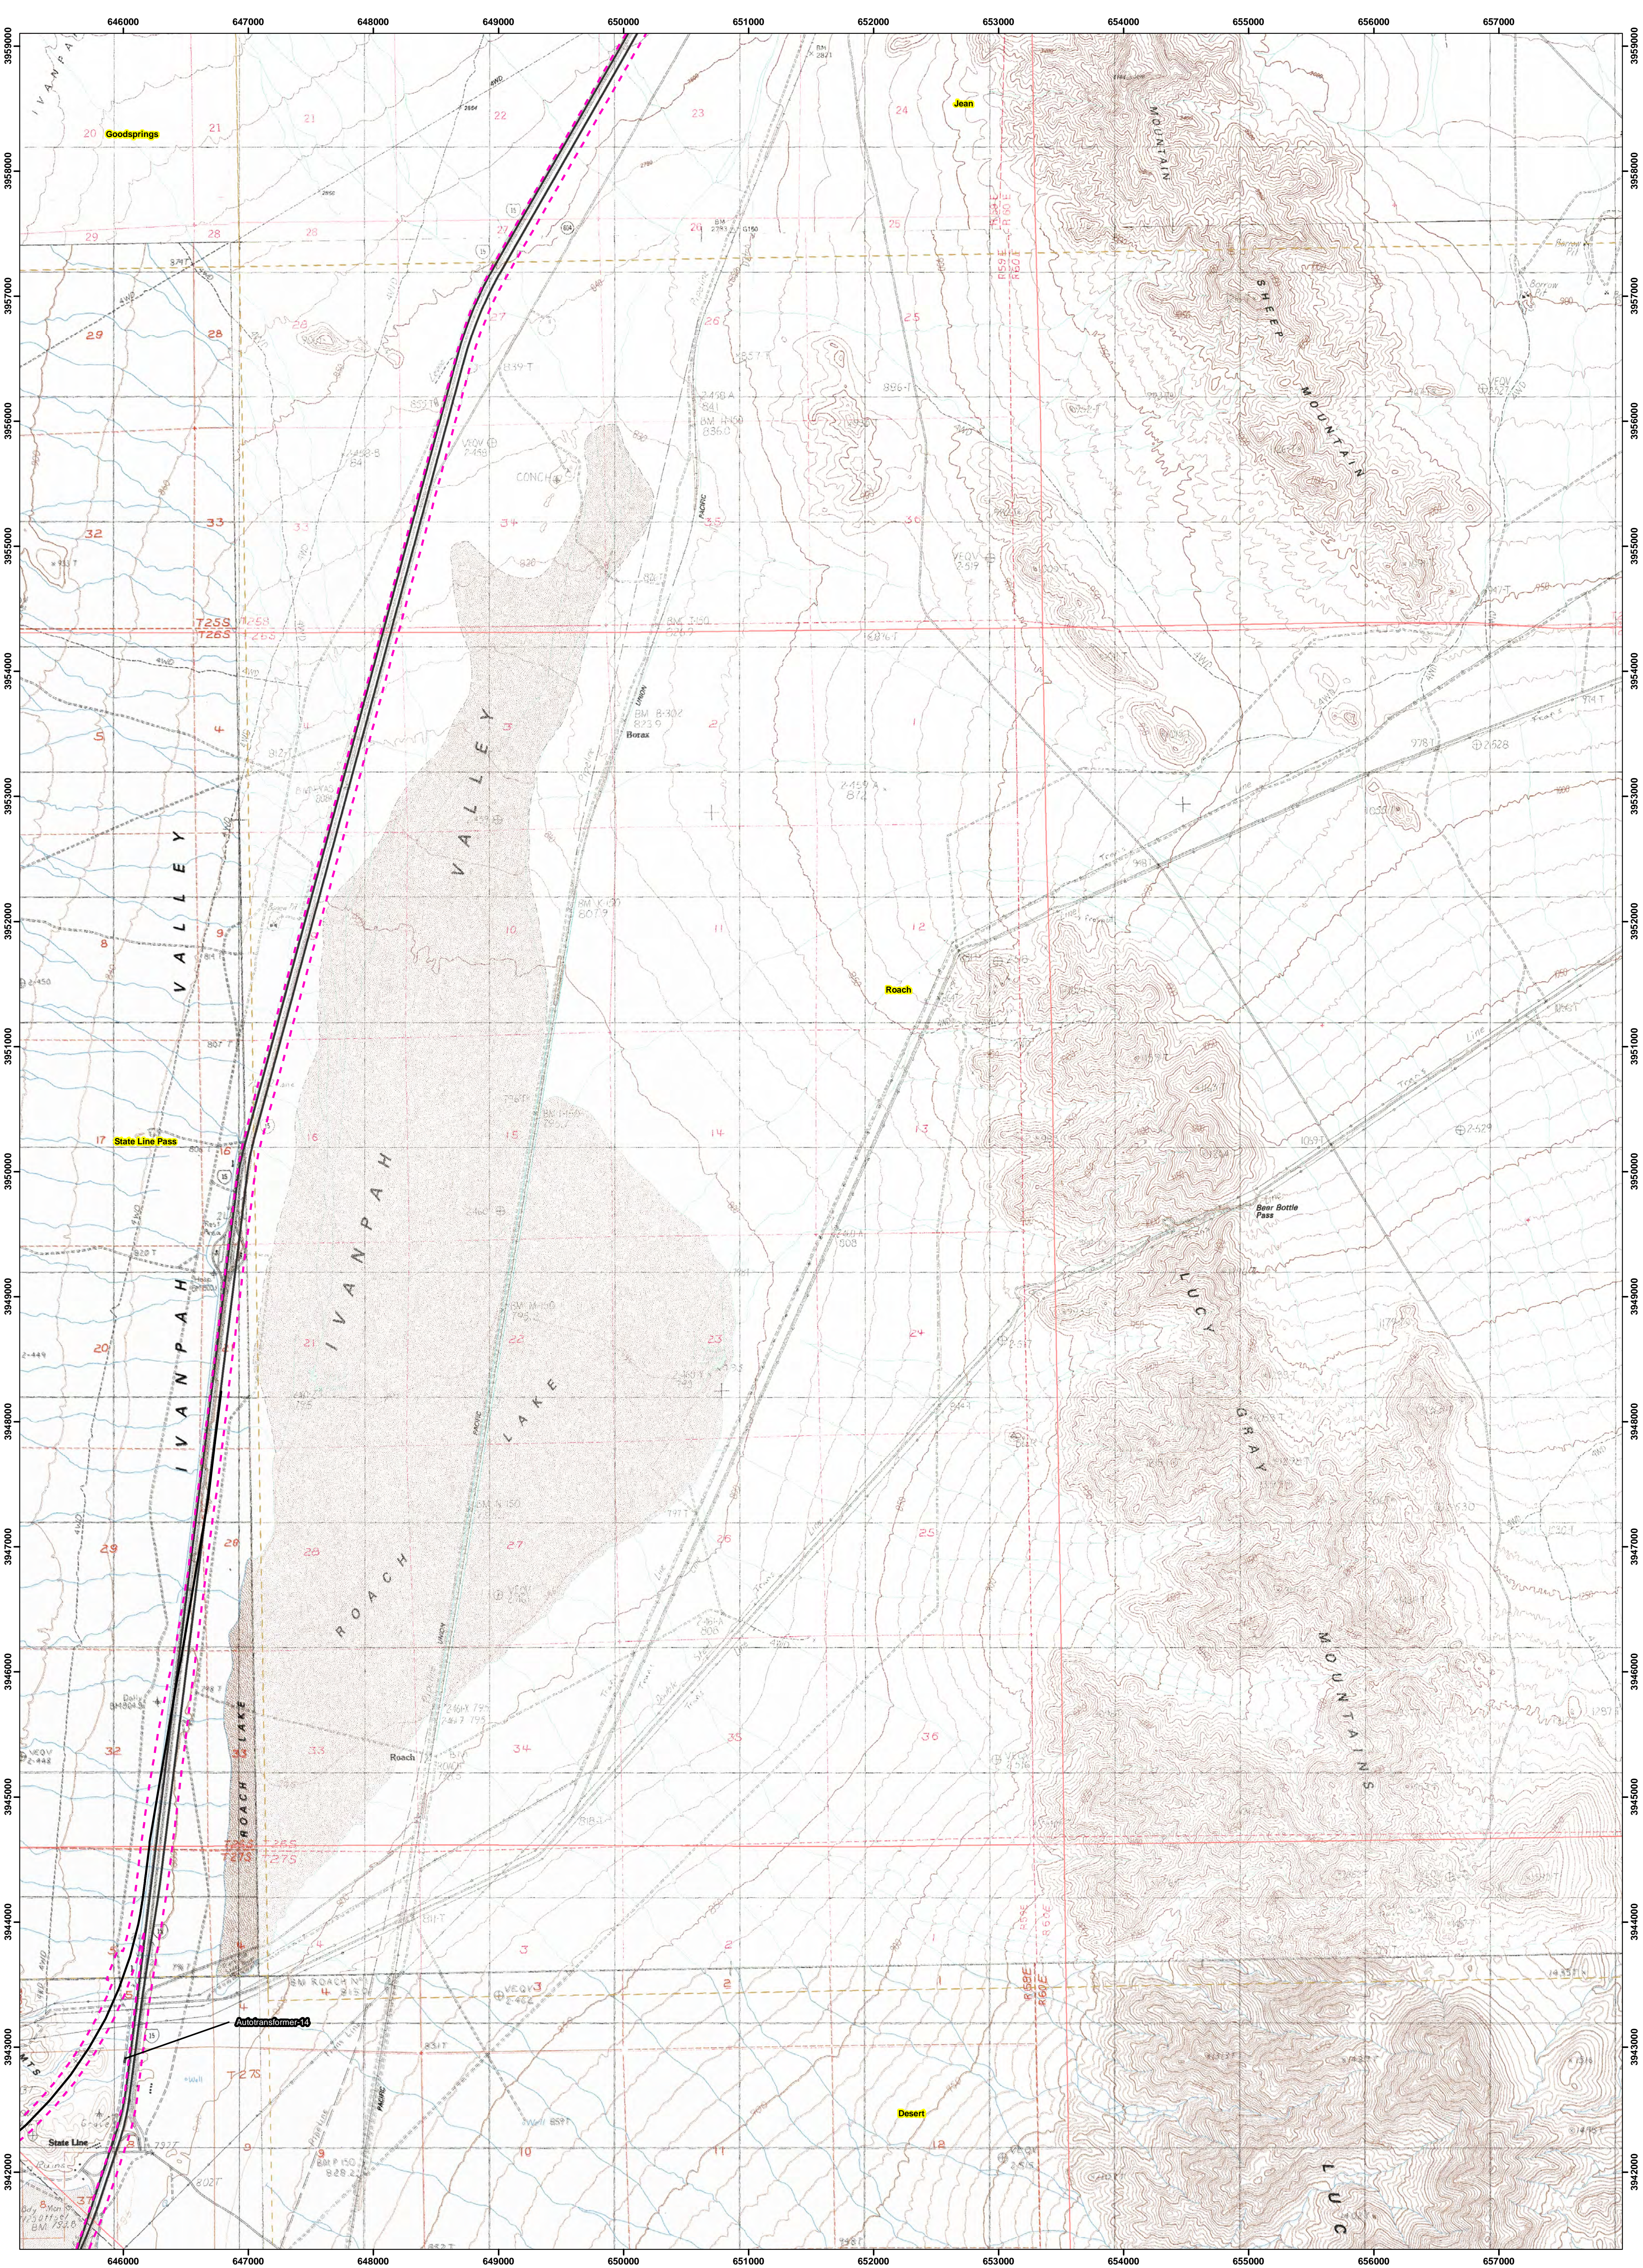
646000
647000
648000
649000
650000
651000
652000
653000
654000
655000
656000
657000

3958000
3957000
3956000
3955000
3954000
3953000
3952000
3951000
3950000
3949000
3948000
3947000
3946000
3945000
3944000
3943000
3942000

Goodsprings
Jean
IVANPAH
SHEEP MOUNTAIN
MOUNTAIN
CONCH
VALLEY
IVANPAH VALLEY
Borax
Roach
State Line Pass
Bear Bottle Pass
LUCY GRAY MOUNTAINS
IVANPAH
ROACH LAKE
ROACH LAKE
Roach
Autotransformer-14
Desert
State Line
LUC
T25S
T26S
21
22
23
24
28
27
26
25
29
33
34
35
36
32
4
3
2
1
5
10
11
12
8
9
15
14
13
17
16
20
21
22
23
24
29
28
27
26
25
32
33
34
35
36
3
2
1
9
10
11
12